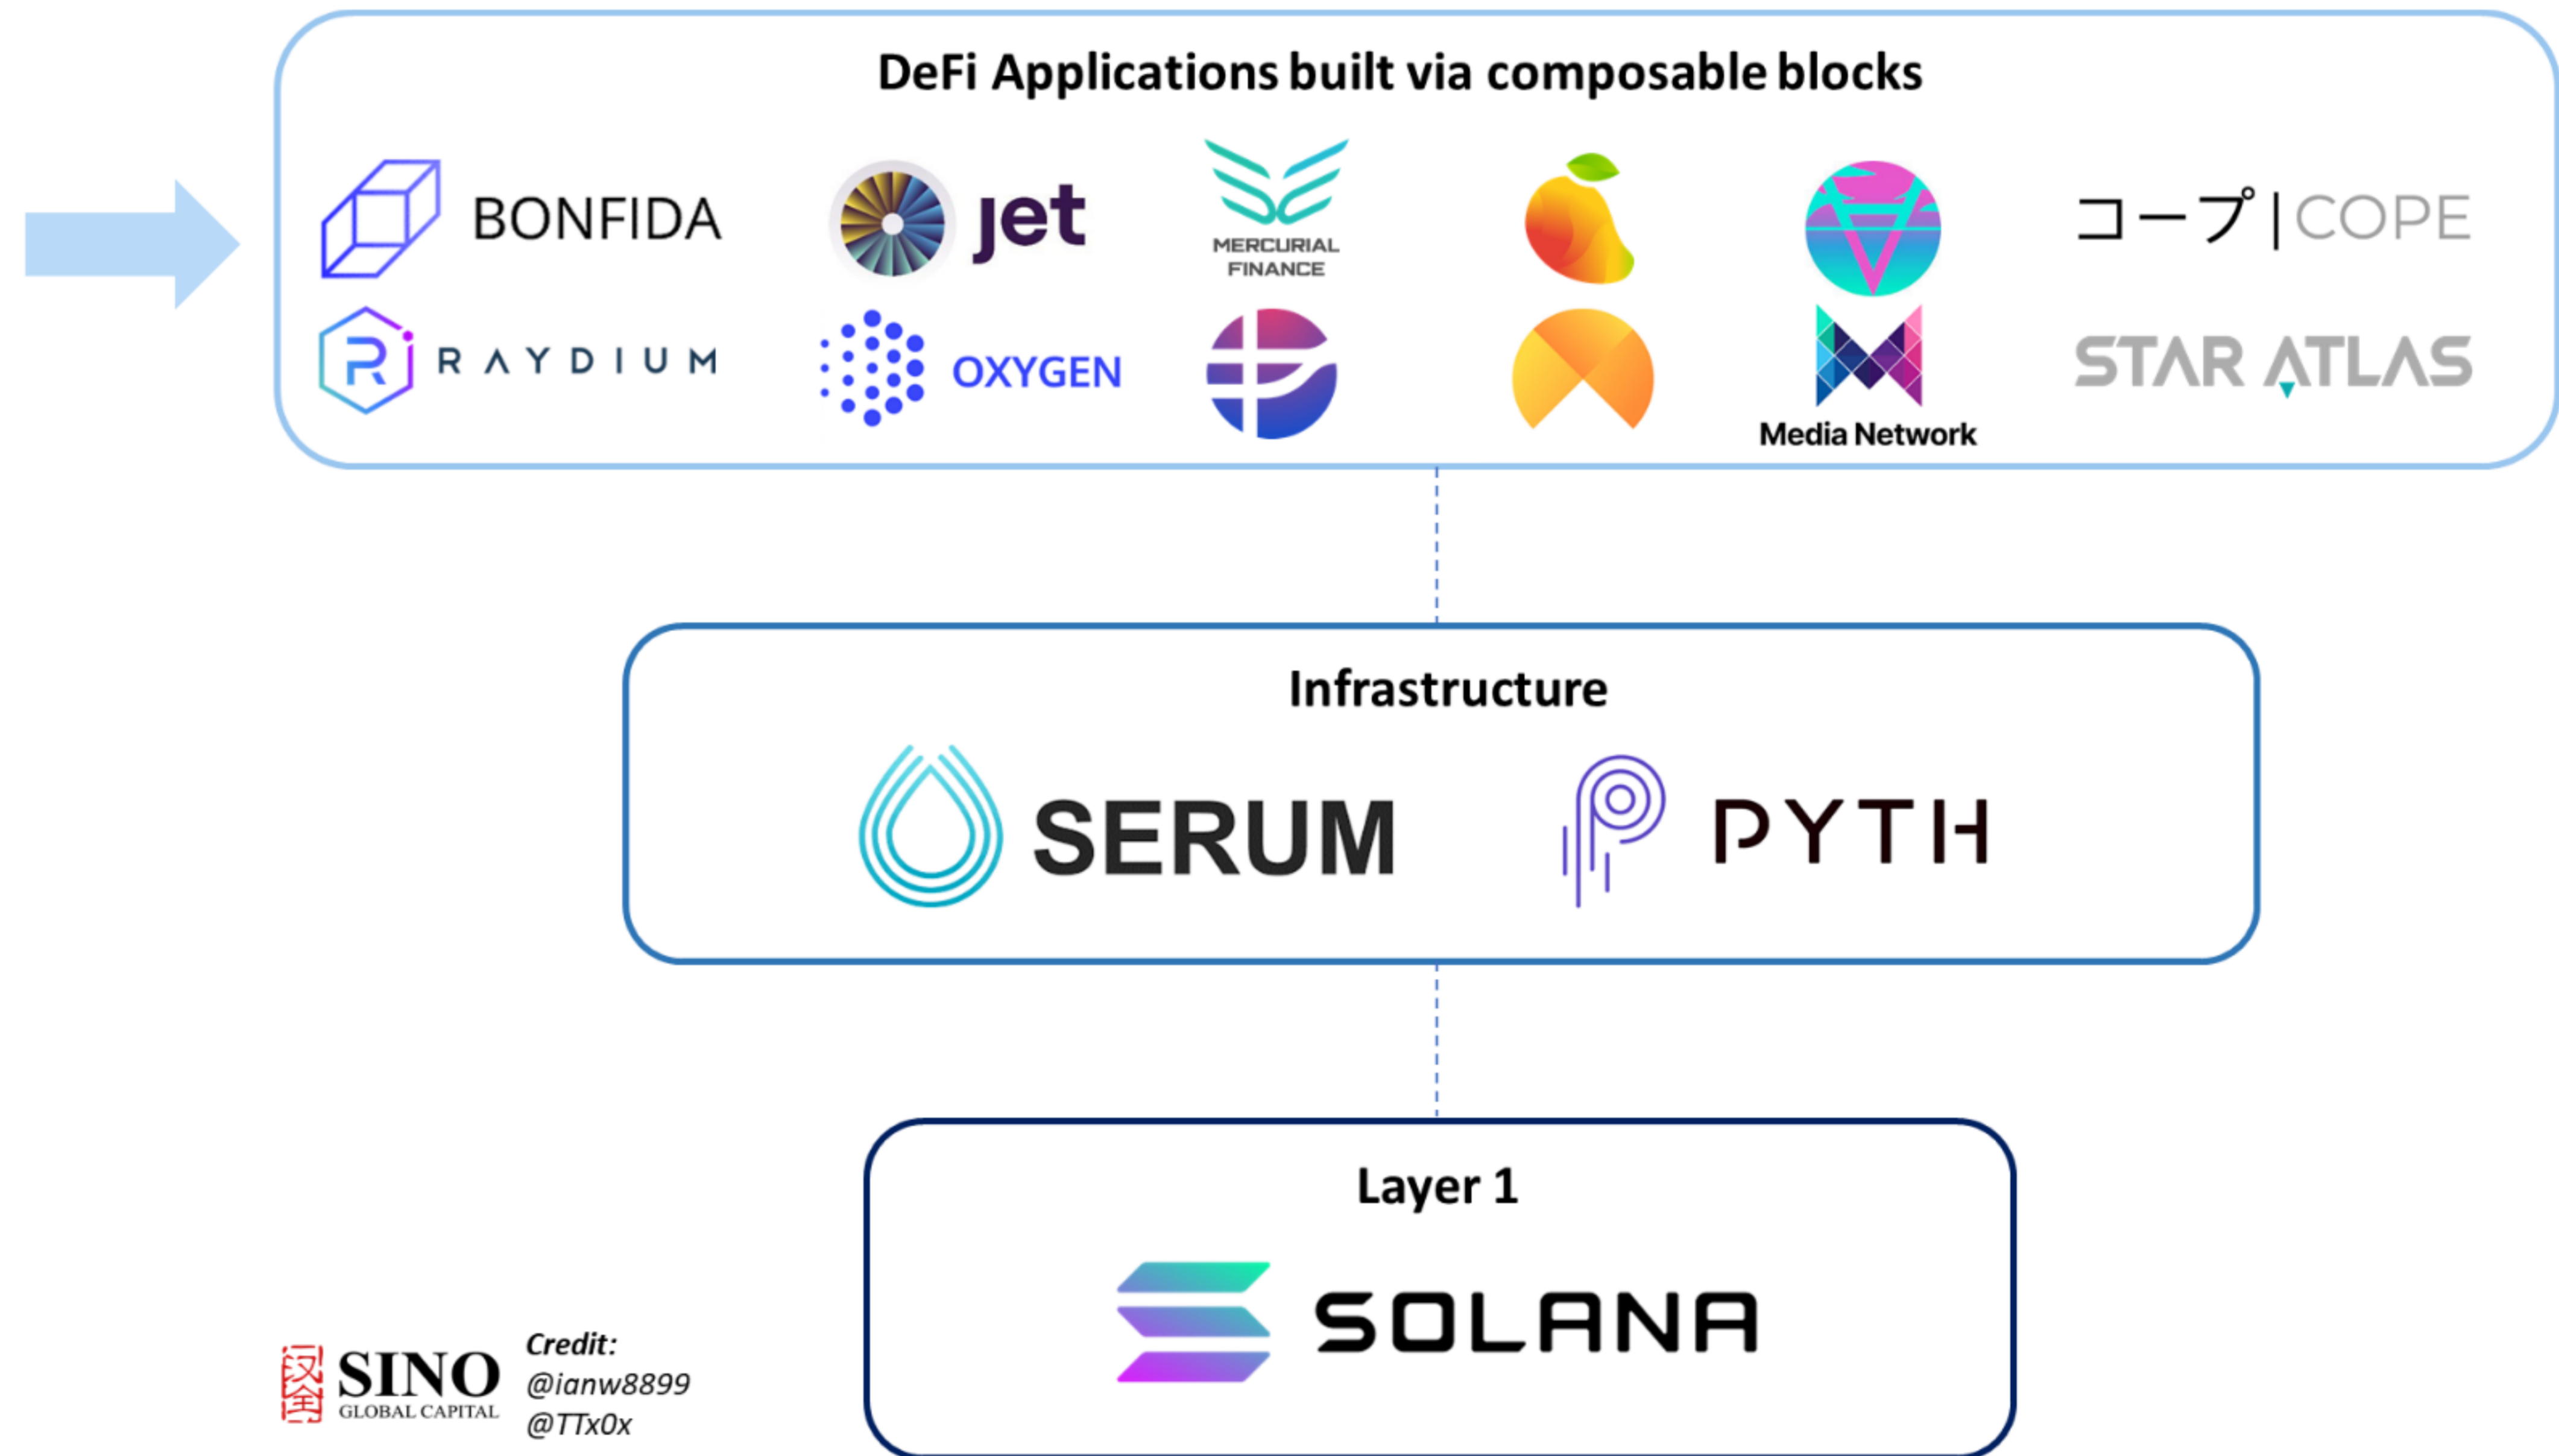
DeFi Applications built via composable blocks

BONFIDA

jet

MERCURIAL FINANCE

コープ | COPE

RAYDIUM

OXYGEN

Media Network

STAR ATLAS

Infrastructure

SERUM

PYTH

Layer 1

SOLANA

SINO GLOBAL CAPITAL

Credit:
@ianw8899
@TTx0x